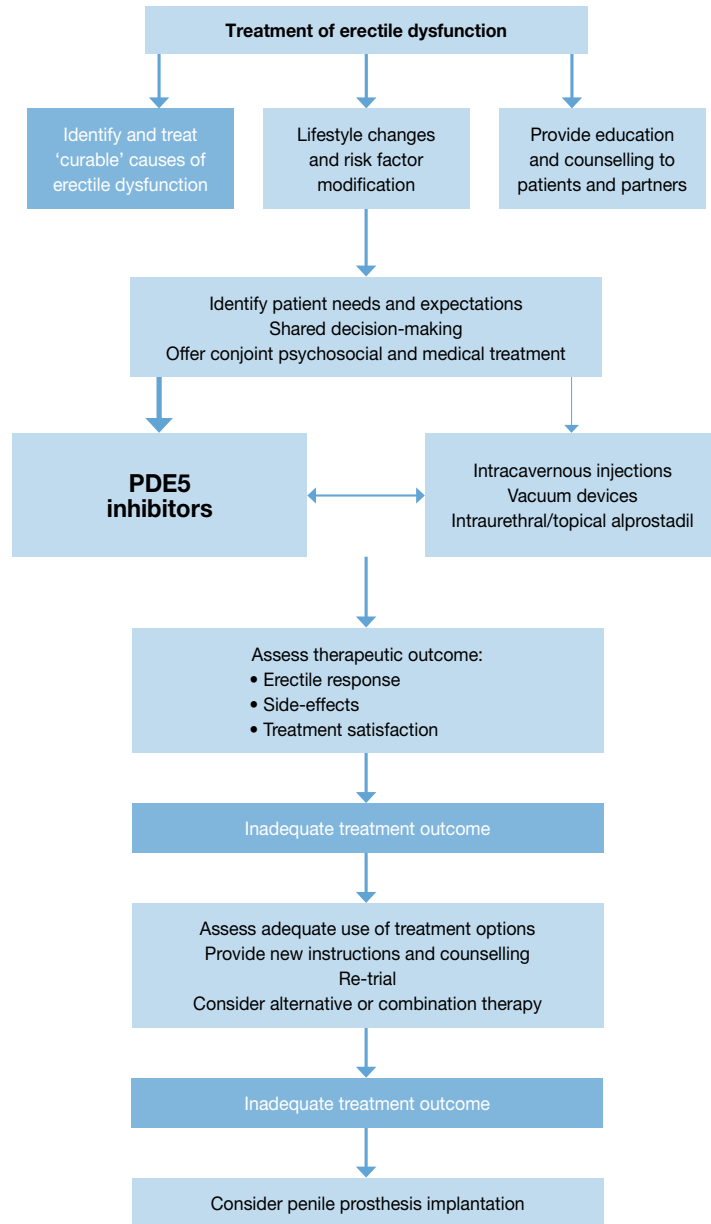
Treatment of erectile dysfunction

Identify and treat 'curable' causes of erectile dysfunction

Lifestyle changes and risk factor modification

Provide education and counselling to patients and partners

Identify patient needs and expectations
Shared decision-making
Offer conjoint psychosocial and medical treatment

PDE5 inhibitors

Intracavernous injections
Vacuum devices
Intraurethral/topical alprostadil

Assess therapeutic outcome:
• Erectile response
• Side-effects
• Treatment satisfaction

Inadequate treatment outcome

Assess adequate use of treatment options
Provide new instructions and counselling
Re-trial
Consider alternative or combination therapy

Inadequate treatment outcome

Consider penile prosthesis implantation